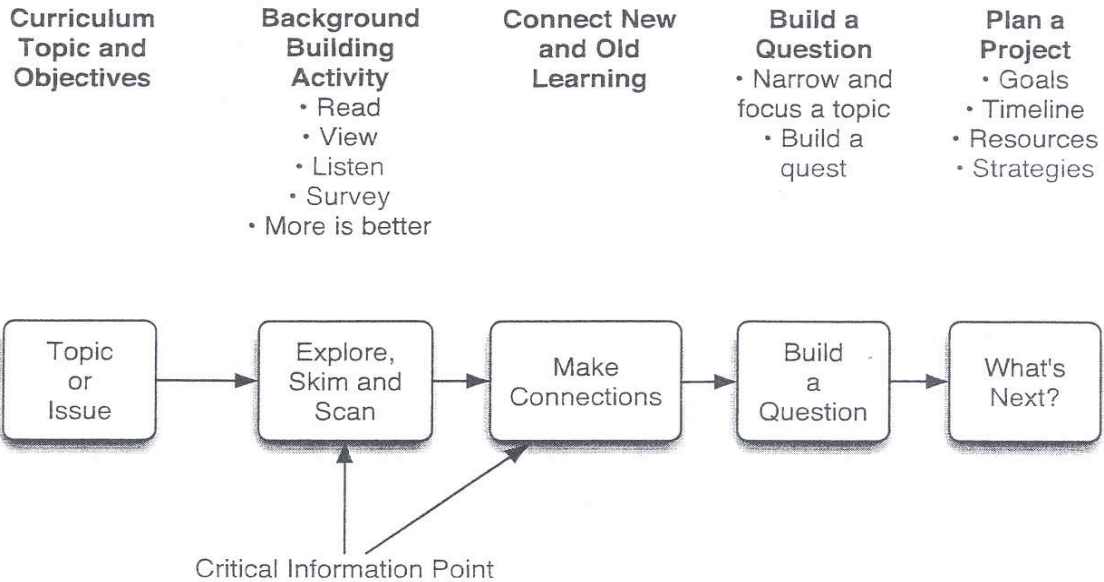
Curriculum Topic and Objectives

Background Building Activity
• Read
• View
• Listen
• Survey
• More is better

Connect New and Old Learning

Build a Question
• Narrow and focus a topic
• Build a quest

Plan a Project
• Goals
• Timeline
• Resources
• Strategies

Topic or Issue

Explore, Skim and Scan

Make Connections

Build a Question

What's Next?

Critical Information Point